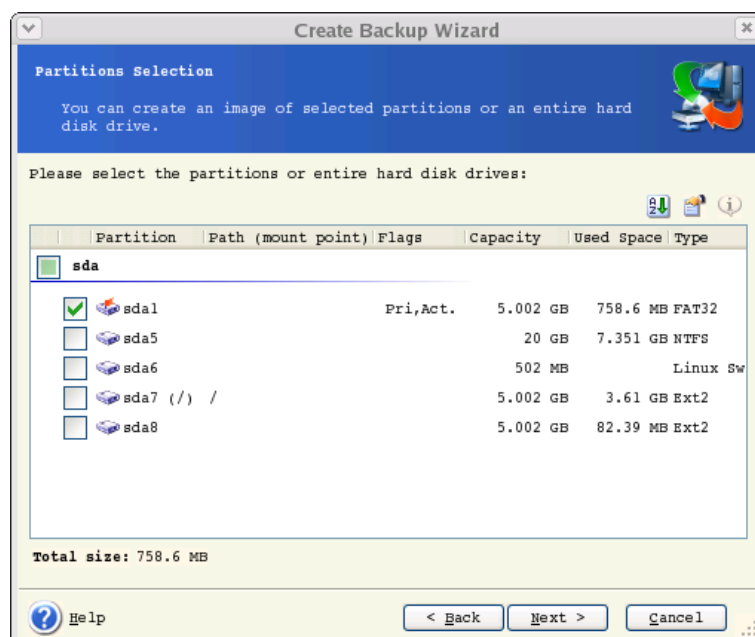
Create Backup Wizard

Partitions Selection

You can create an image of selected partitions or an entire hard disk drive.

Please select the partitions or entire hard disk drives:

| Partition | Path (mount point) | Flags | Capacity | Used Space | Type |
|---|---|---|---|---|---|
| sda | | | | | |
| sda1 | | Pri,Act. | 5.002 GB | 758.6 MB | FAT32 |
| sda5 | | | 20 GB | 7.351 GB | NTFS |
| sda6 | | | 502 MB | | Linux Sw |
| sda7 (/) | / | | 5.002 GB | 3.61 GB | Ext2 |
| sda8 | | | 5.002 GB | 82.39 MB | Ext2 |

Total size: 758.6 MB

Help

< Back

Next >

Cancel